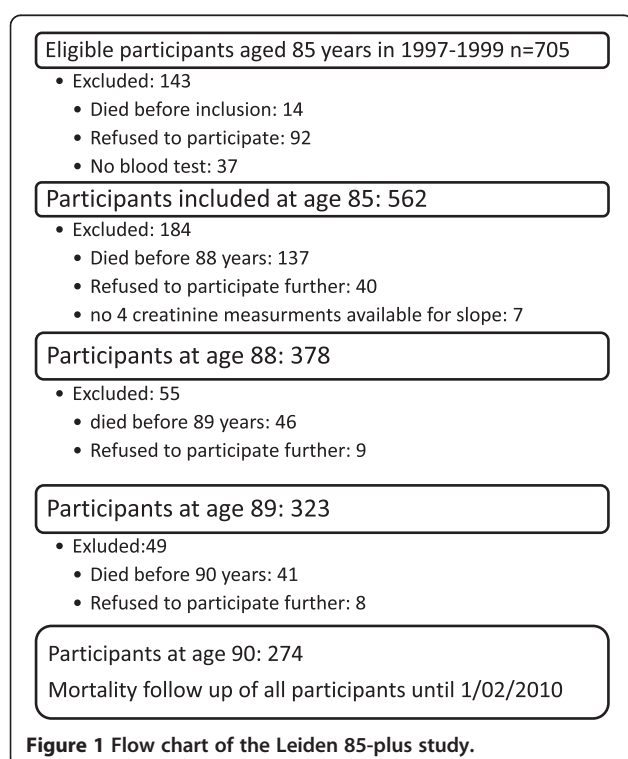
Eligible participants aged 85 years in 1997-1999 n=705

- Excluded: 143
  - Died before inclusion: 14
  - Refused to participate: 92
  - No blood test: 37

Participants included at age 85: 562

- Excluded: 184
  - Died before 88 years: 137
  - Refused to participate further: 40
  - no 4 creatinine measurments available for slope: 7

Participants at age 88: 378

- Excluded: 55
  - died before 89 years: 46
  - Refused to participate further: 9

Participants at age 89: 323

- Exluded:49
  - Died before 90 years: 41
  - Refused to participate further: 8

Participants at age 90: 274

Mortality follow up of all participants until 1/02/2010

**Figure 1 Flow chart of the Leiden 85-plus study.**